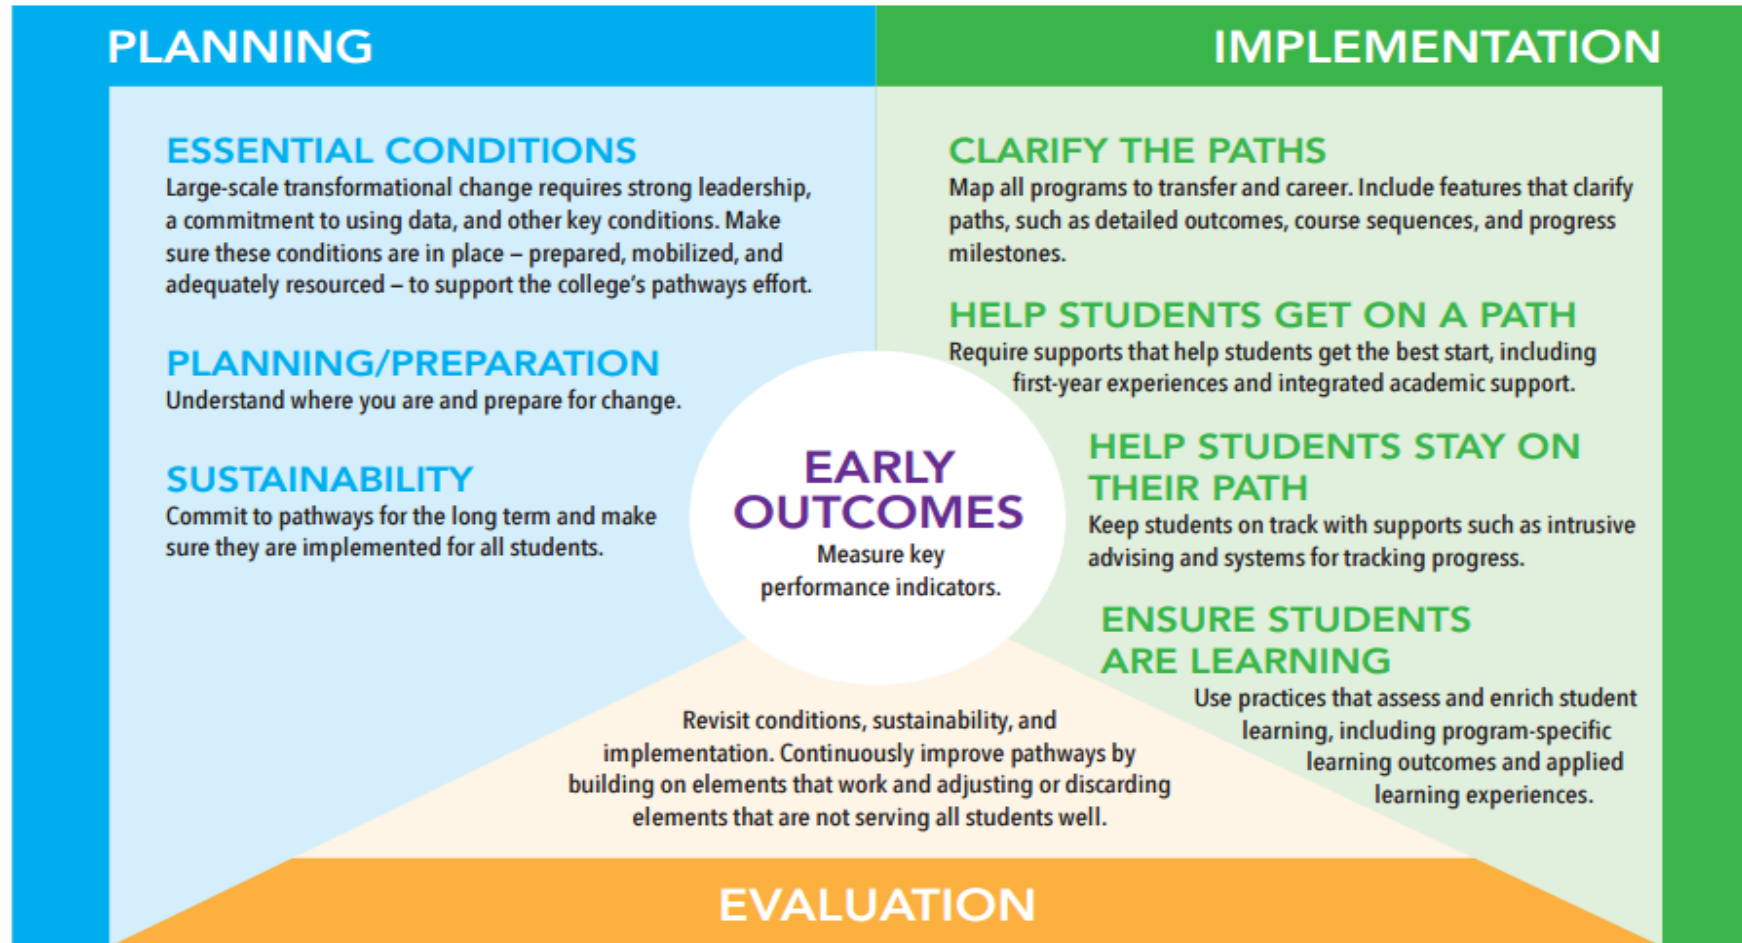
PLANNING

IMPLEMENTATION

ESSENTIAL CONDITIONS
Large-scale transformational change requires strong leadership, a commitment to using data, and other key conditions. Make sure these conditions are in place – prepared, mobilized, and adequately resourced – to support the college's pathways effort.

PLANNING/PREPARATION
Understand where you are and prepare for change.

SUSTAINABILITY
Commit to pathways for the long term and make sure they are implemented for all students.

CLARIFY THE PATHS
Map all programs to transfer and career. Include features that clarify paths, such as detailed outcomes, course sequences, and progress milestones.

HELP STUDENTS GET ON A PATH
Require supports that help students get the best start, including first-year experiences and integrated academic support.

EARLY OUTCOMES
Measure key performance indicators.

HELP STUDENTS STAY ON THEIR PATH
Keep students on track with supports such as intrusive advising and systems for tracking progress.

ENSURE STUDENTS ARE LEARNING
Use practices that assess and enrich student learning, including program-specific learning outcomes and applied learning experiences.

Revisit conditions, sustainability, and implementation. Continuously improve pathways by building on elements that work and adjusting or discarding elements that are not serving all students well.

EVALUATION